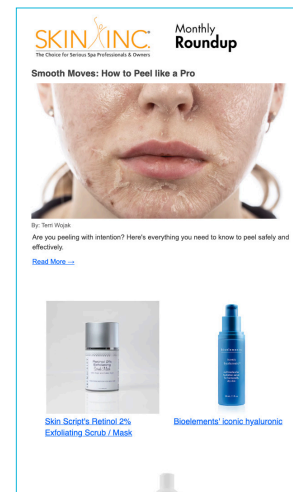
SKIN INC.
The Choice for Serious Spa Professionals & Owners

Monthly
Roundup

Smooth Moves: How to Peel like a Pro

By: Terri Wojak

Are you peeling with intention? Here's everything you need to know to peel safely and effectively.

Read More →

Skin Script's Retinol 2% Exfoliating Scrub / Mask

Bioelements' iconic hyaluronic